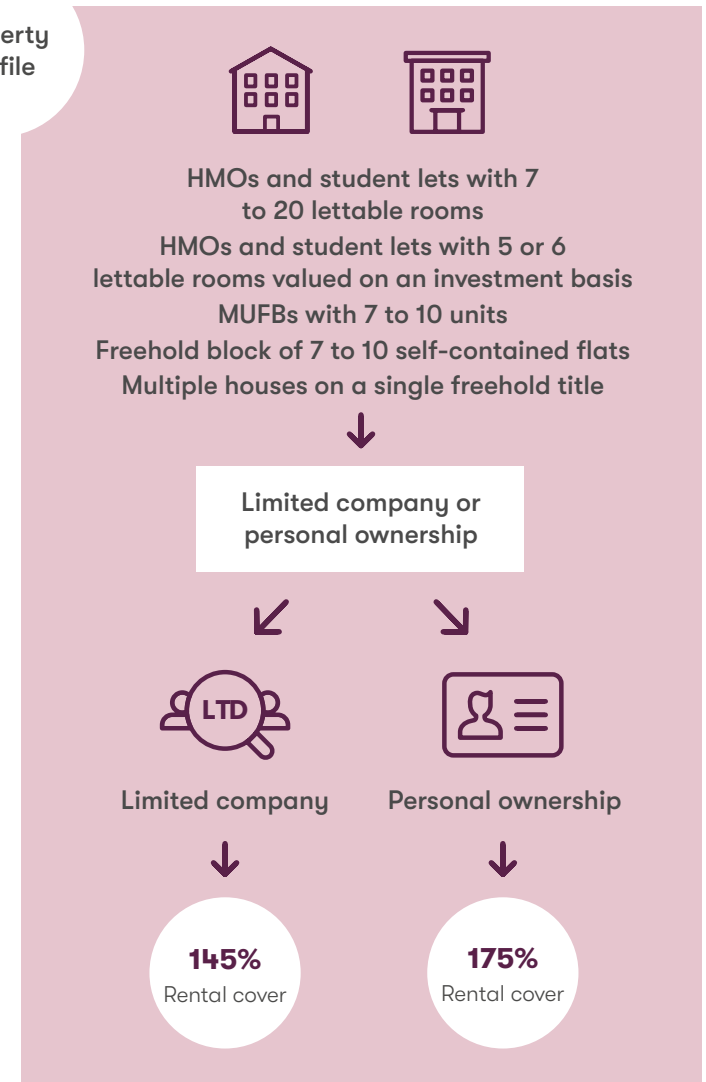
erty
file

HMOs and student lets with 7 to 20 lettable rooms
HMOs and student lets with 5 or 6 lettable rooms valued on an investment basis
MUFBs with 7 to 10 units
Freehold block of 7 to 10 self-contained flats
Multiple houses on a single freehold title

Limited company or personal ownership

LTD

Limited company

Personal ownership

**145%**
Rental cover

**175%**
Rental cover